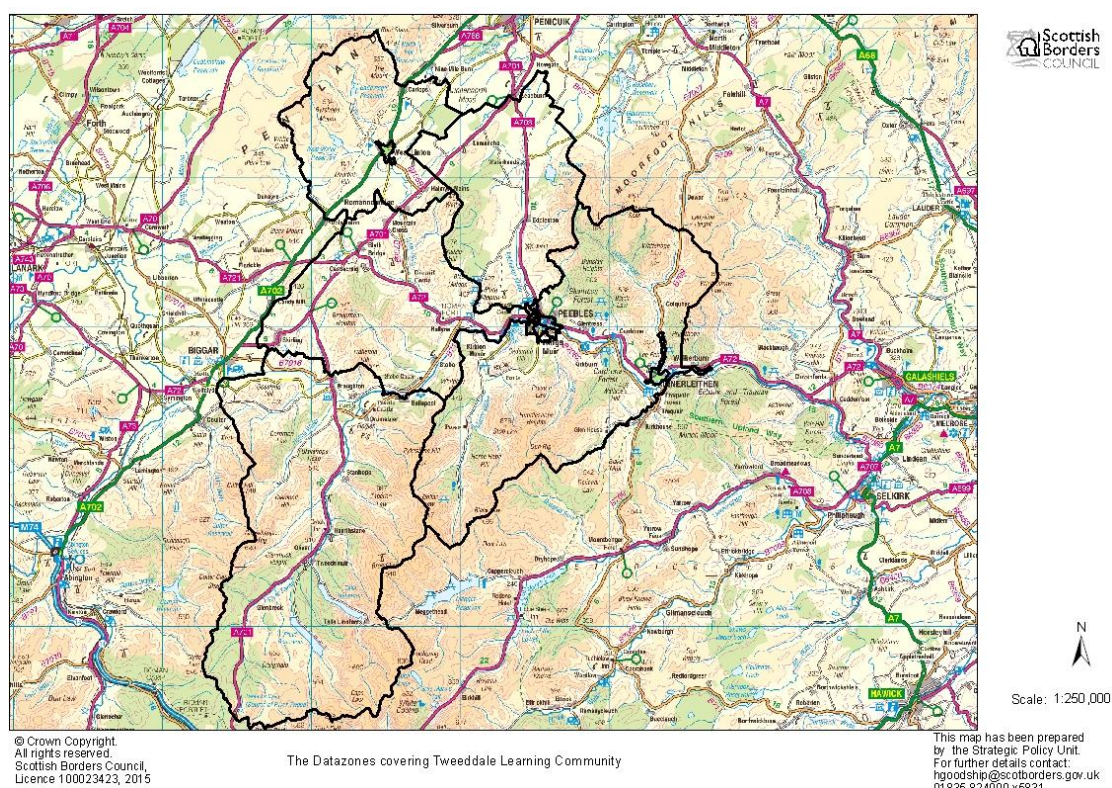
Scottish Borders COUNCIL

PENICUIK
PEEBLES
INNERLEITHEN
BIGGAR
LANARK
GALASHIELS
MELROSE
SELKIRK
HAWICK
LAUDER
Forth
Abington
West Linton
Romannobridge
MOORFOOT HILLS

A7
A68
A72
A70
A702
A701
A703
A721
A73
A74
M74
A708
A699
A697
A6091
A7
A707

N

Scale: 1:250,000

© Crown Copyright. All rights reserved. Scottish Borders Council, Licence 100023423, 2015

The Datazones covering Tweeddale Learning Community

This map has been prepared by the Strategic Policy Unit. For further details contact: hgoodship@scotborders.gov.uk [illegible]